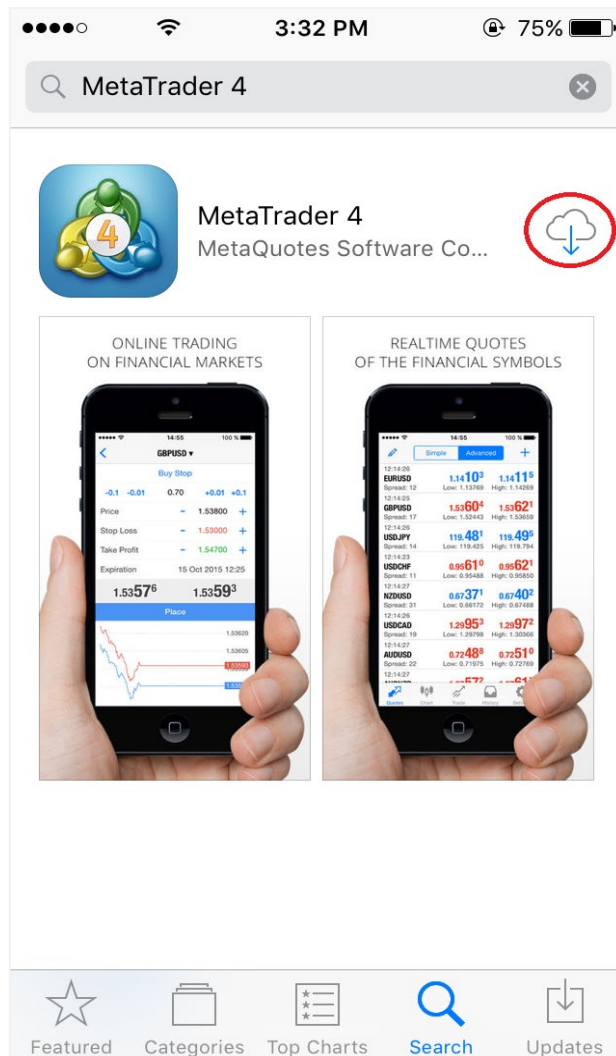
3:32 PM 75%

MetaTrader 4

MetaTrader 4
MetaQuotes Software Co...

ONLINE TRADING ON FINANCIAL MARKETS

14:55 100 %
GBPUSD
Buy Stop
-0.1 -0.01 0.70 +0.01 +0.1
Price 1.53800
Stop Loss 1.53000
Take Profit 1.54700
Expiration 15 Oct 2015 12:25
1.53576 1.53593
Place
1.53620
1.53605
1.53590

REALTIME QUOTES OF THE FINANCIAL SYMBOLS

14:55 100 %
Simple Advanced
12:14:26
EURUSD 1.14103 1.14115
Spread: 12 Low: 1.13769 High: 1.14269
12:14:25
GBPUSD 1.53604 1.53621
Spread: 17 Low: 1.52443 High: 1.53659
12:14:26
USDJPY 119.481 119.495
Spread: 14 Low: 119.425 High: 119.794
12:14:23
USDCHF 0.95610 0.95621
Spread: 11 Low: 0.95488 High: 0.95850
12:14:27
NZDUSD 0.67371 0.67402
Spread: 31 Low: 0.66172 High: 0.67488
12:14:26
USDCAD 1.29953 1.29972
Spread: 19 Low: 1.29798 High: 1.30366
12:14:27
AUDUSD 0.72488 0.72510
Spread: 22 Low: 0.71975 High: 0.72769
12:14:27
Quotes Chart Trade History

Featured Categories Top Charts Search Updates